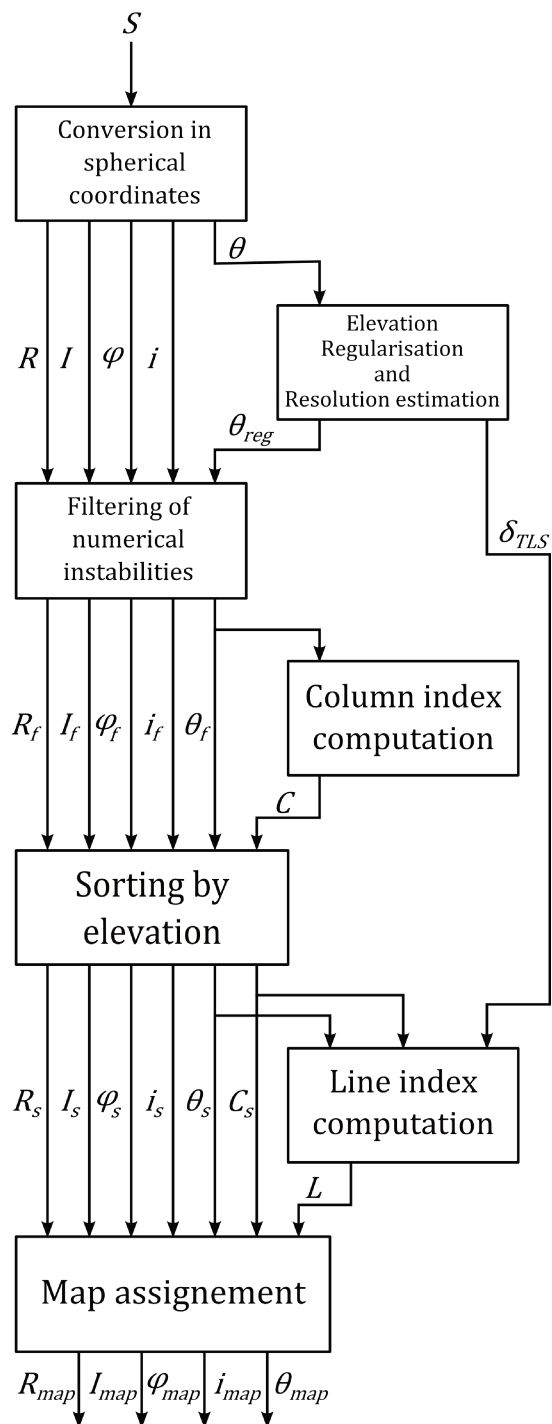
$S$

Conversion in spherical coordinates

$R$ $I$ $\varphi$ $i$

$\theta$

Elevation Regularisation and Resolution estimation

$\theta_{reg}$

Filtering of numerical instabilities

$\delta_{TLS}$

$R_f$ $I_f$ $\varphi_f$ $i_f$ $\theta_f$

Column index computation

$C$

Sorting by elevation

$R_s$ $I_s$ $\varphi_s$ $i_s$ $\theta_s$ $C_s$

Line index computation

$L$

Map assignement

$R_{map}$ $I_{map}$ $\varphi_{map}$ $i_{map}$ $\theta_{map}$